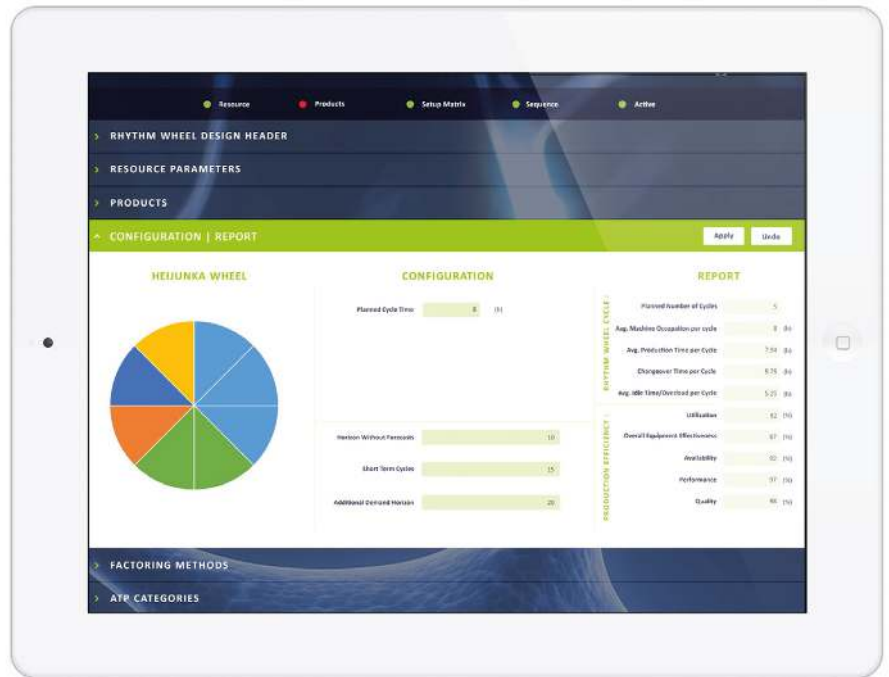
Resource Products Setup Matrix Sequence Active

> RHYTHM WHEEL DESIGN HEADER

> RESOURCE PARAMETERS

> PRODUCTS

^ CONFIGURATION | REPORT

Apply Undo

HEIJUNKA WHEEL

CONFIGURATION

Planned Cycle Time 8 (h)

Horizon Without Forecasts 10

Short Term Cycles 15

Additional Demand Horizon 20

REPORT

RHYTHM WHEEL CYCLE

Planned Number of Cycles 5

Avg. Machine Occupation per cycle 8 (h)

Avg. Production Time per Cycle 7.34 (h)

Changeover Time per Cycle 0.75 (h)

Avg. Idle Time/Overload per Cycle 5.25 (h)

PRODUCTION EFFICIENCY

Utilization 82 (%)

Overall Equipment Effectiveness 87 (%)

Availability 92 (%)

Performance 97 (%)

Quality 98 (%)

> FACTORING METHODS

> ATP CATEGORIES